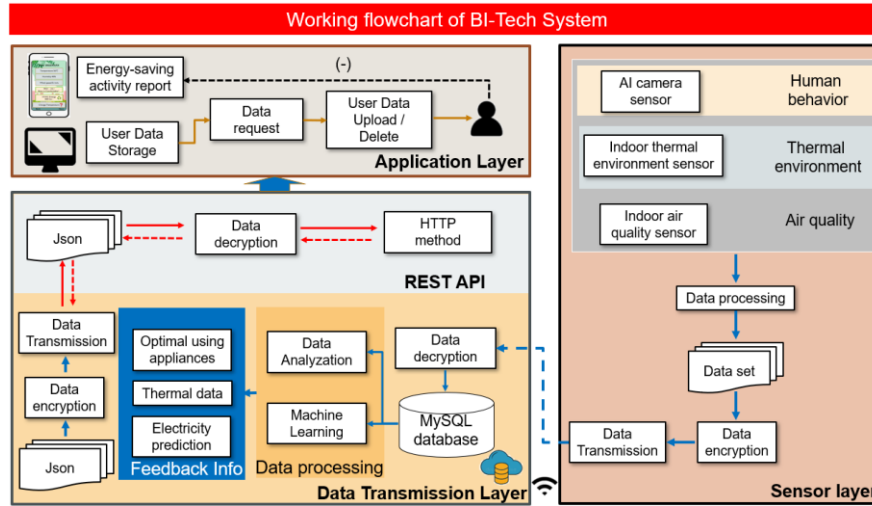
Working flowchart of BI-Tech System

Energy-saving activity report

(-)

User Data Storage

Data request

User Data Upload / Delete

Application Layer

Json

Data decryption

HTTP method

REST API

Data Transmission

Data encryption

Json

Optimal using appliances

Thermal data

Electricity prediction

Feedback Info

Data Analyzation

Machine Learning

Data processing

Data decryption

MySQL database

Data Transmission Layer

AI camera sensor

Human behavior

Indoor thermal environment sensor

Thermal environment

Indoor air quality sensor

Air quality

Data processing

Data set

Data Transmission

Data encryption

Sensor layer